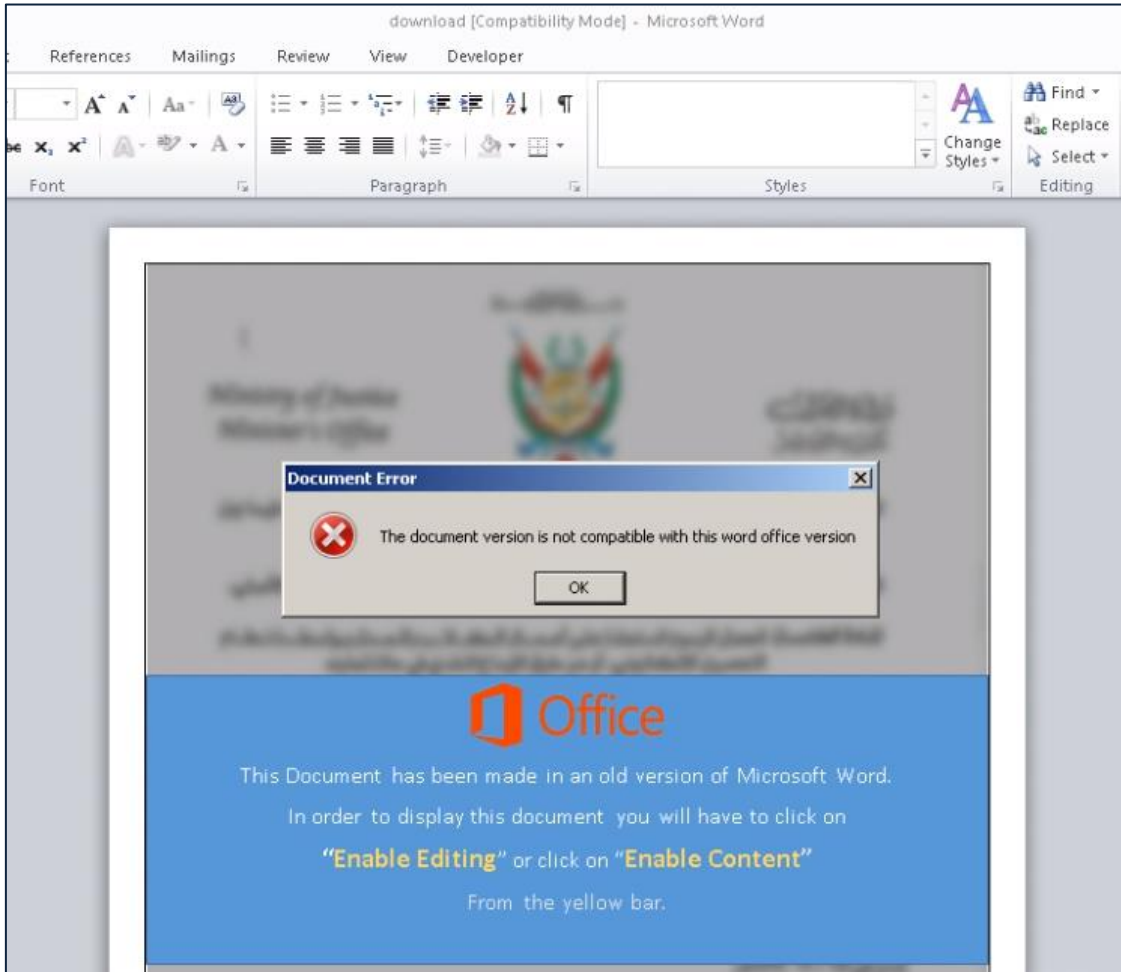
download [Compatibility Mode] - Microsoft Word

References Mailings Review View Developer

Change Styles

Find
Replace
Select

Font Paragraph Styles Editing

Ministry of Justice
Minister's Office

Document Error

The document version is not compatible with this word office version

OK

Office

This Document has been made in an old version of Microsoft Word.

In order to display this document you will have to click on

"Enable Editing" or click on "Enable Content"

From the yellow bar.